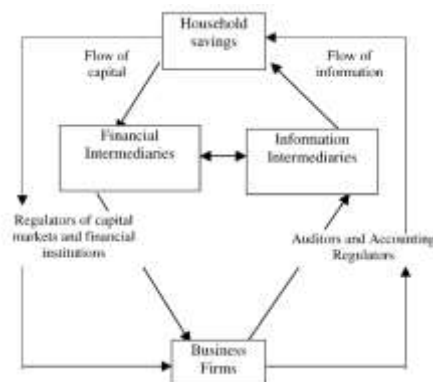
Household savings

Flow of capital

Flow of information

Financial Intermediaries

Information Intermediaries

Regulators of capital markets and financial institutions

Auditors and Accounting Regulators

Business Firms